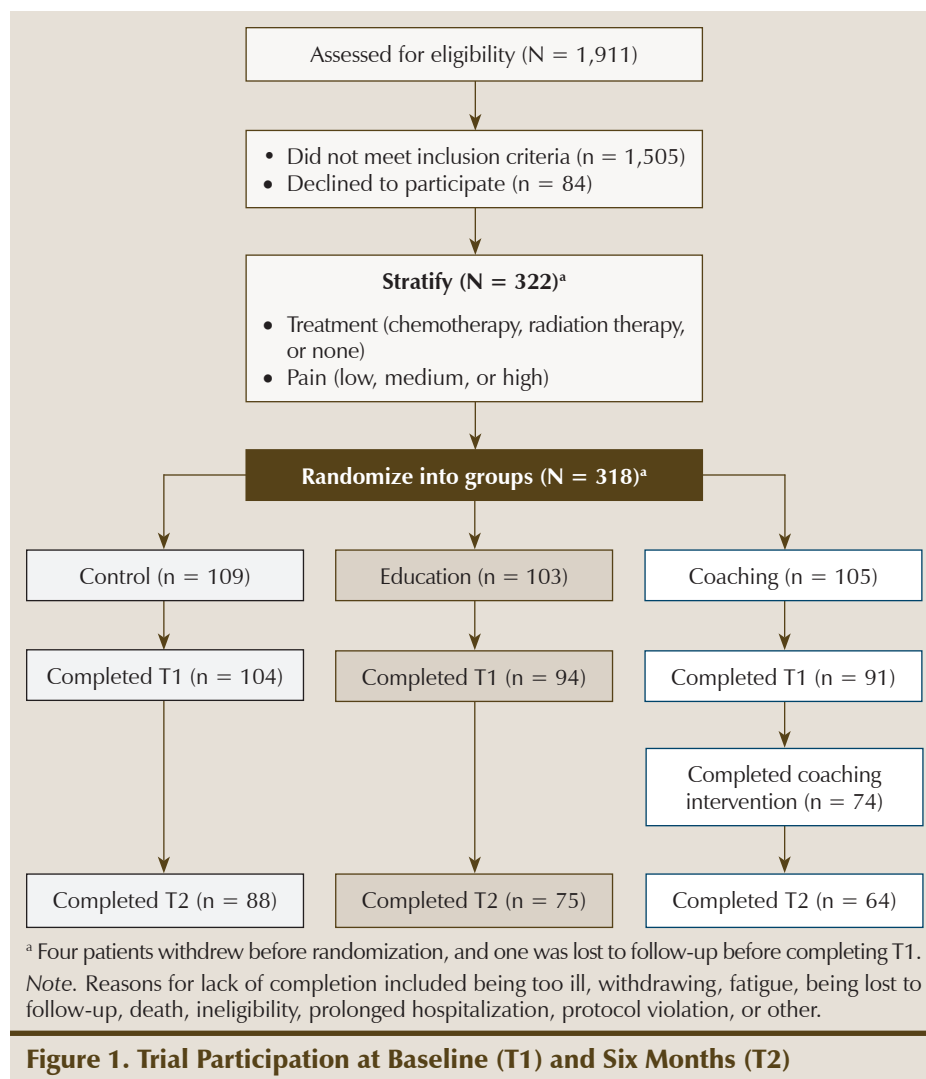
Assessed for eligibility (N = 1,911)

- Did not meet inclusion criteria (n = 1,505)
- Declined to participate (n = 84)

**Stratify (N = 322)$^a$**

- Treatment (chemotherapy, radiation therapy, or none)
- Pain (low, medium, or high)

**Randomize into groups (N = 318)$^a$**

Control (n = 109)

Education (n = 103)

Coaching (n = 105)

Completed T1 (n = 104)

Completed T1 (n = 94)

Completed T1 (n = 91)

Completed coaching intervention (n = 74)

Completed T2 (n = 88)

Completed T2 (n = 75)

Completed T2 (n = 64)

$^a$ Four patients withdrew before randomization, and one was lost to follow-up before completing T1.

*Note.* Reasons for lack of completion included being too ill, withdrawing, fatigue, being lost to follow-up, death, ineligibility, prolonged hospitalization, protocol violation, or other.

**Figure 1. Trial Participation at Baseline (T1) and Six Months (T2)**